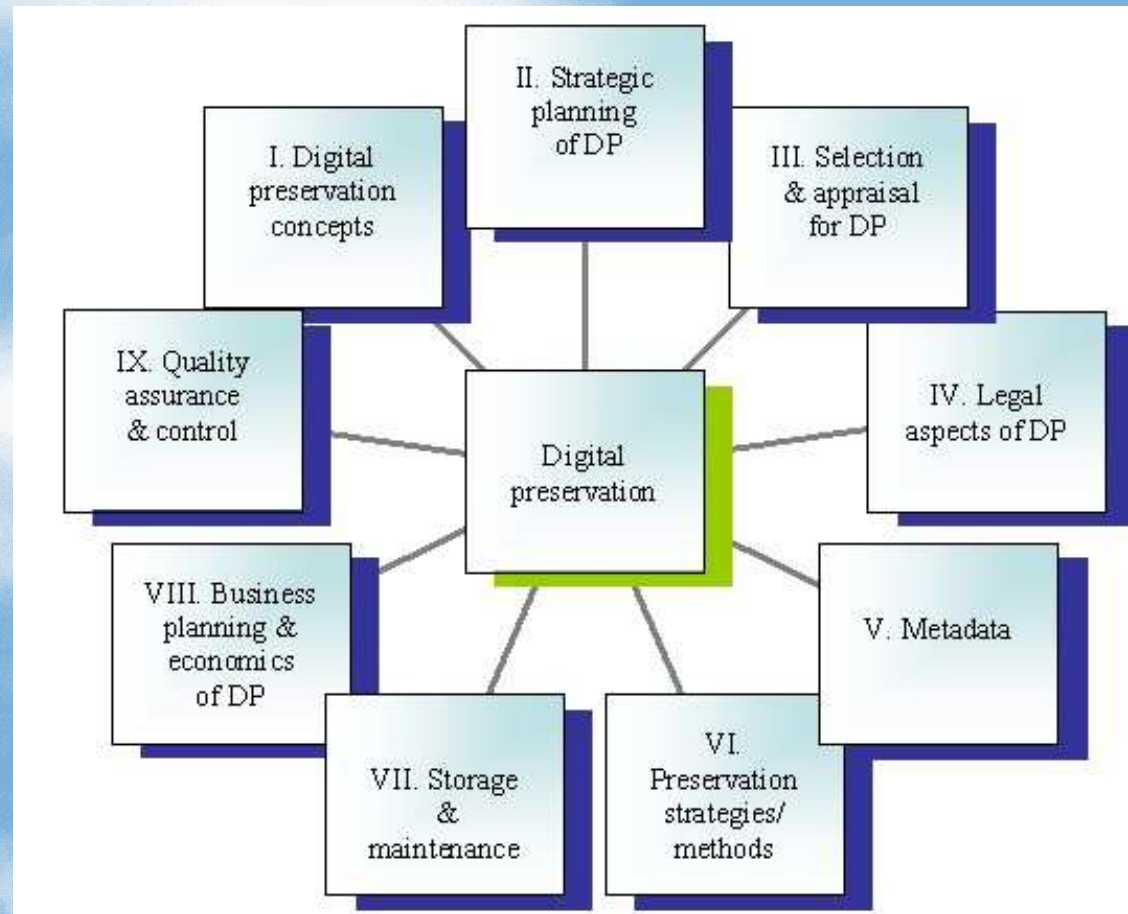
II. Strategic planning of DP

I. Digital preservation concepts

III. Selection & appraisal for DP

IX. Quality assurance & control

Digital preservation

IV. Legal aspects of DP

VIII. Business planning & economics of DP

V. Metadata

VII. Storage & maintenance

VI. Preservation strategies/ methods